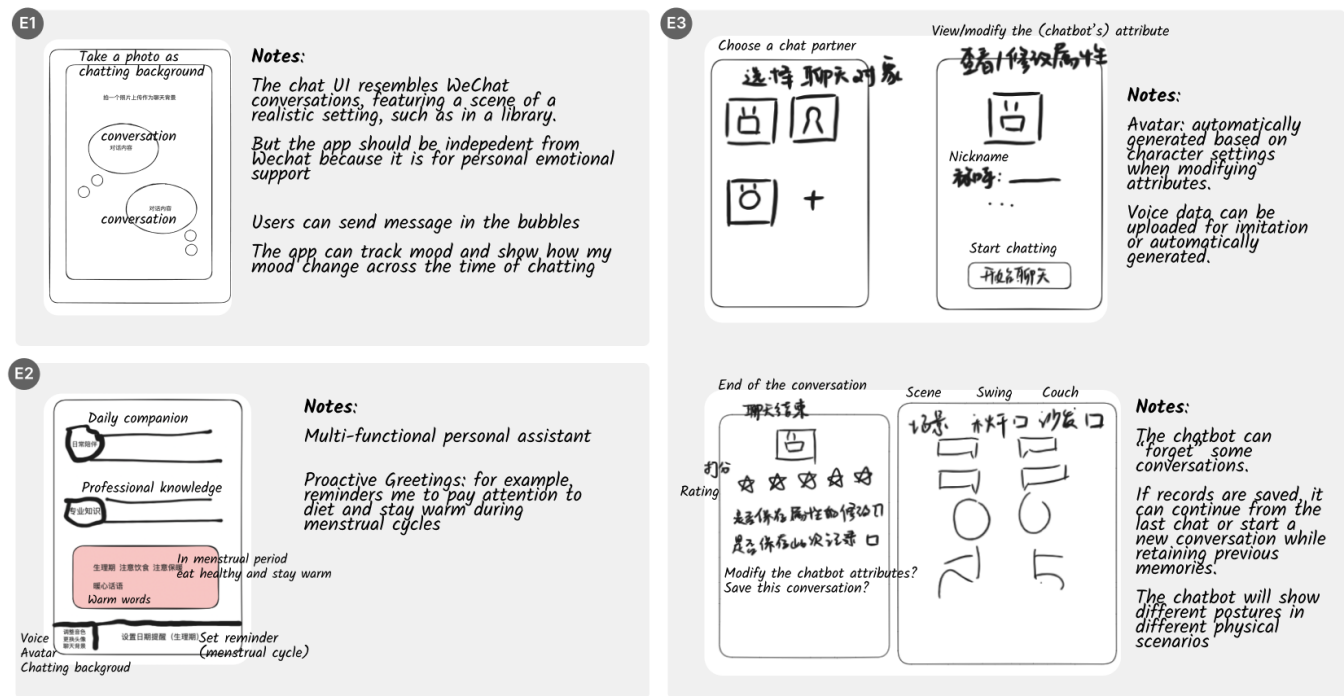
E1

Take a photo as chatting background

给一个照片上传作为聊天背景

conversation
对话内容

对话内容
conversation

Notes:

The chat UI resembles WeChat conversations, featuring a scene of a realistic setting, such as in a library.

But the app should be indepedent from Wechat because it is for personal emotional support

Users can send message in the bubbles

The app can track mood and show how my mood change across the time of chatting

E2

Daily companion
日常陪伴

Professional knowledge
专业知识

生理期 注意饮食 注意保暖
暖心话语
In menstrual period eat healthy and stay warm
Warm words

调整音色 更换头像 聊天背景
设置日期提醒（生理期）
Voice
Avatar
Chatting backgroud
Set reminder (menstrual cycle)

Notes:

Multi-functional personal assistant

Proactive Greetings: for example, reminders me to pay attention to diet and stay warm during menstrual cycles

E3

Choose a chat partner
选择聊天对象

+

View/modify the (chatbot's) attribute
查看/修改属性

Nickname
称呼：—

...

Start chatting
开始聊天

Notes:

Avatar: automatically generated based on character settings when modifying attributes.

Voice data can be uploaded for imitation or automatically generated.

End of the conversation
聊天结束

打分
Rating

是否修改属性的修改
是否保存此次记录 口

Modify the chatbot attributes?
Save this conversation?

Scene
Swing
Couch
场景 秋千口 沙发口

Notes:

The chatbot can "forget" some conversations.

If records are saved, it can continue from the last chat or start a new conversation while retaining previous memories.

The chatbot will show different postures in different physical scenarios